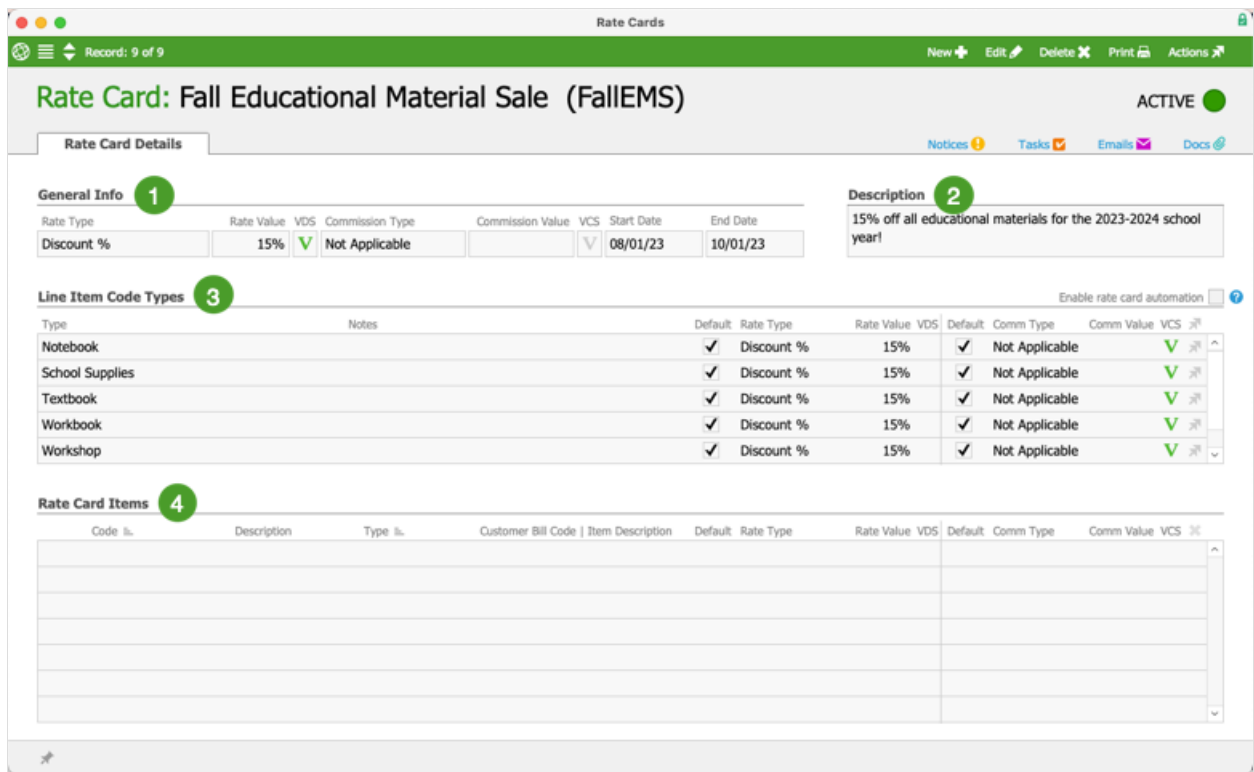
Rate Cards

Record: 9 of 9

New Edit Delete Print Actions

Rate Card: Fall Educational Material Sale (FallEMS)

ACTIVE

Rate Card Details

Notices Tasks Emails Docs

General Info 1

| Rate Type | Rate Value | VDS | Commission Type | Commission Value | VCS | Start Date | End Date |
|---|---|---|---|---|---|---|---|
| Discount % | 15% | V | Not Applicable | | V | 08/01/23 | 10/01/23 |

Description 2

15% off all educational materials for the 2023-2024 school year!

Line Item Code Types 3

Enable rate card automation ?

| Type | Notes | Default | Rate Type | Rate Value | VDS | Default | Comm Type | Comm Value | VCS |
|---|---|---|---|---|---|---|---|---|---|
| Notebook | | ✓ | Discount % | 15% | | ✓ | Not Applicable | | V |
| School Supplies | | ✓ | Discount % | 15% | | ✓ | Not Applicable | | V |
| Textbook | | ✓ | Discount % | 15% | | ✓ | Not Applicable | | V |
| Workbook | | ✓ | Discount % | 15% | | ✓ | Not Applicable | | V |
| Workshop | | ✓ | Discount % | 15% | | ✓ | Not Applicable | | V |

Rate Card Items 4

| Code | Description | Type | Customer Bill Code \| Item Description | Default | Rate Type | Rate Value | VDS | Default | Comm Type | Comm Value | VCS |
|---|---|---|---|---|---|---|---|---|---|---|---|